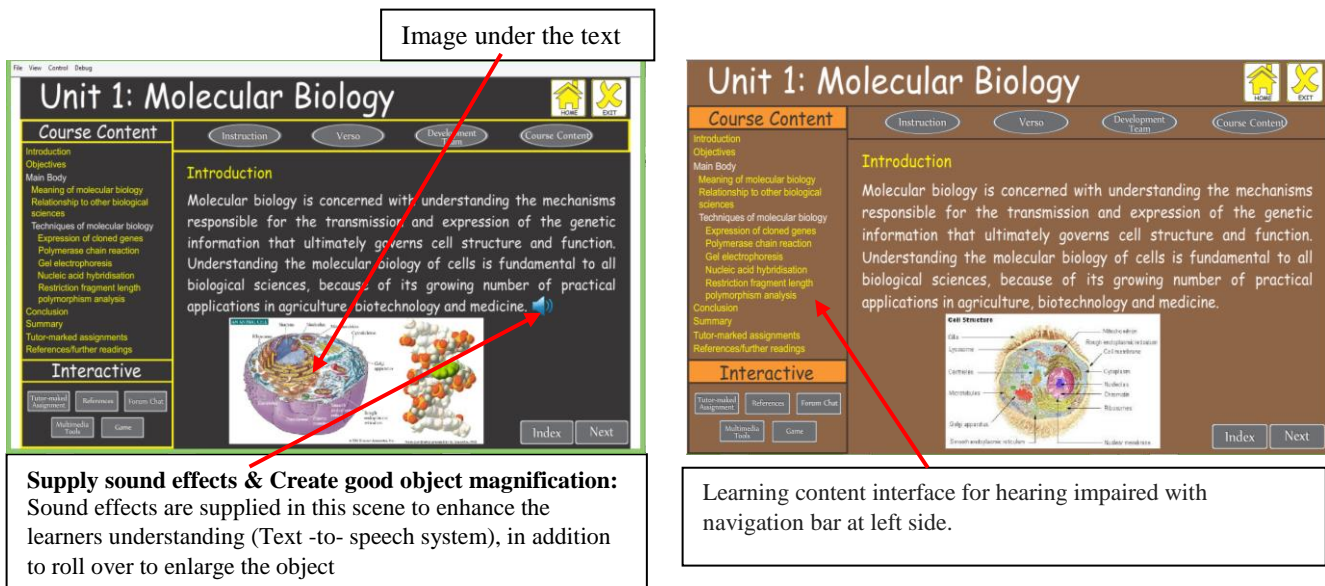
Image under the text

File View Control Debug

Unit 1: Molecular Biology

HOME EXIT

Course Content

Introduction
Objectives
Main Body
Meaning of molecular biology
Relationship to other biological sciences
Techniques of molecular biology
Expression of cloned genes
Polymerase chain reaction
Gel electrophoresis
Nucleic acid hybridisation
Restriction fragment length polymorphism analysis
Conclusion
Summary
Tutor-marked assignments
References/further readings

Instruction Verso Development Team Course Content

Introduction

Molecular biology is concerned with understanding the mechanisms responsible for the transmission and expression of the genetic information that ultimately governs cell structure and function. Understanding the molecular biology of cells is fundamental to all biological sciences, because of its growing number of practical applications in agriculture, biotechnology and medicine.

Interactive

Tutor-maked Assignment References Forum Chat Multimedia Tools Game

Index Next

Supply sound effects & Create good object magnification: Sound effects are supplied in this scene to enhance the learners understanding (Text -to- speech system), in addition to roll over to enlarge the object

Unit 1: Molecular Biology

HOME EXIT

Course Content

Introduction
Objectives
Main Body
Meaning of molecular biology
Relationship to other biological sciences
Techniques of molecular biology
Expression of cloned genes
Polymerase chain reaction
Gel electrophoresis
Nucleic acid hybridisation
Restriction fragment length polymorphism analysis
Conclusion
Summary
Tutor-marked assignments
References/further readings

Instruction Verso Development Team Course Content

Introduction

Molecular biology is concerned with understanding the mechanisms responsible for the transmission and expression of the genetic information that ultimately governs cell structure and function. Understanding the molecular biology of cells is fundamental to all biological sciences, because of its growing number of practical applications in agriculture, biotechnology and medicine.

Cell Structure

Cilia Lysosome Centrioles Microtubules Golgi apparatus Smooth endoplasmic reticulum Mitochondrion Rough endoplasmic reticulum Cell membrane Cytoplasm Nucleolus Chromatin Ribosomes Nuclear membrane

Interactive

Tutor-maked Assignment References Forum Chat Multimedia Tools Game

Index Next

Learning content interface for hearing impaired with navigation bar at left side.